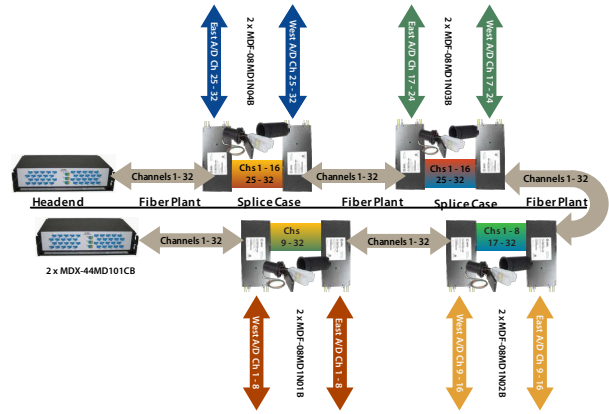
East A/D Ch 25 - 32
2 x MDF-08MD1N04B
West A/D Ch 25 - 32
East A/D Ch 17 - 24
2 x MDF-08MD1N03B
West A/D Ch 17 - 24
Channels 1-32
Chs 1 - 16
25 - 32
Channels 1-32
Chs 1 - 16
25 - 32
Channels 1- 32
Headend
Fiber Plant
Splice Case
Fiber Plant
Splice Case
Fiber Plant
Channels 1-32
Chs
9 - 32
Channels 1-32
Chs 1 - 8
17 - 32
2 x MDX-44MD101CB
West A/D Ch 1 - 8
2 x MDF-08MD1N01B
East A/D Ch 1 - 8
West A/D Ch 9 - 16
2 x MDF-08MD1N02B
East A/D Ch 9 - 16